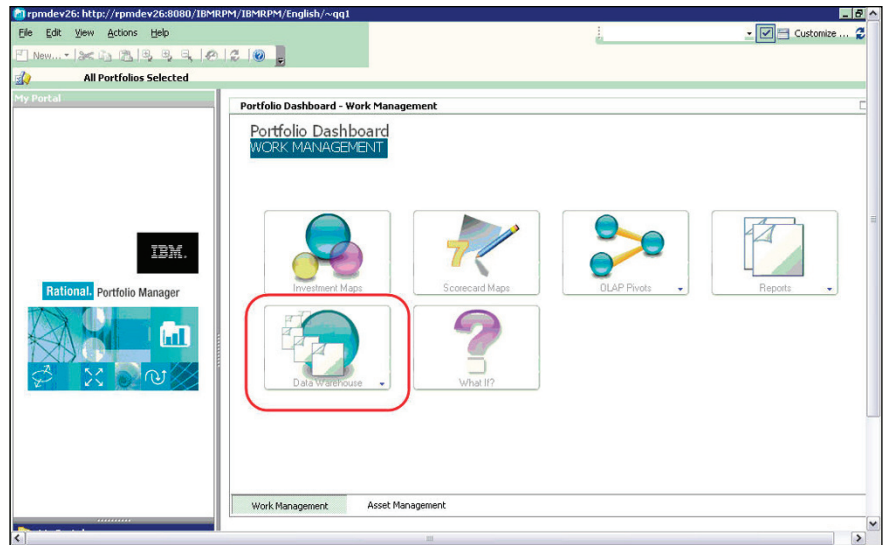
rpmdev26: http://rpmdev26:8080/IBMRPM/IBMRPM/English/~qq1

File Edit View Actions Help

New...

Customize ...

All Portfolios Selected

My Portal

IBM.

Rational. Portfolio Manager

Portfolio Dashboard - Work Management

Portfolio Dashboard
WORK MANAGEMENT

Investment Maps

Scorecard Maps

OLAP Pivots

Reports

Data Warehouse

What If?

Work Management

Asset Management